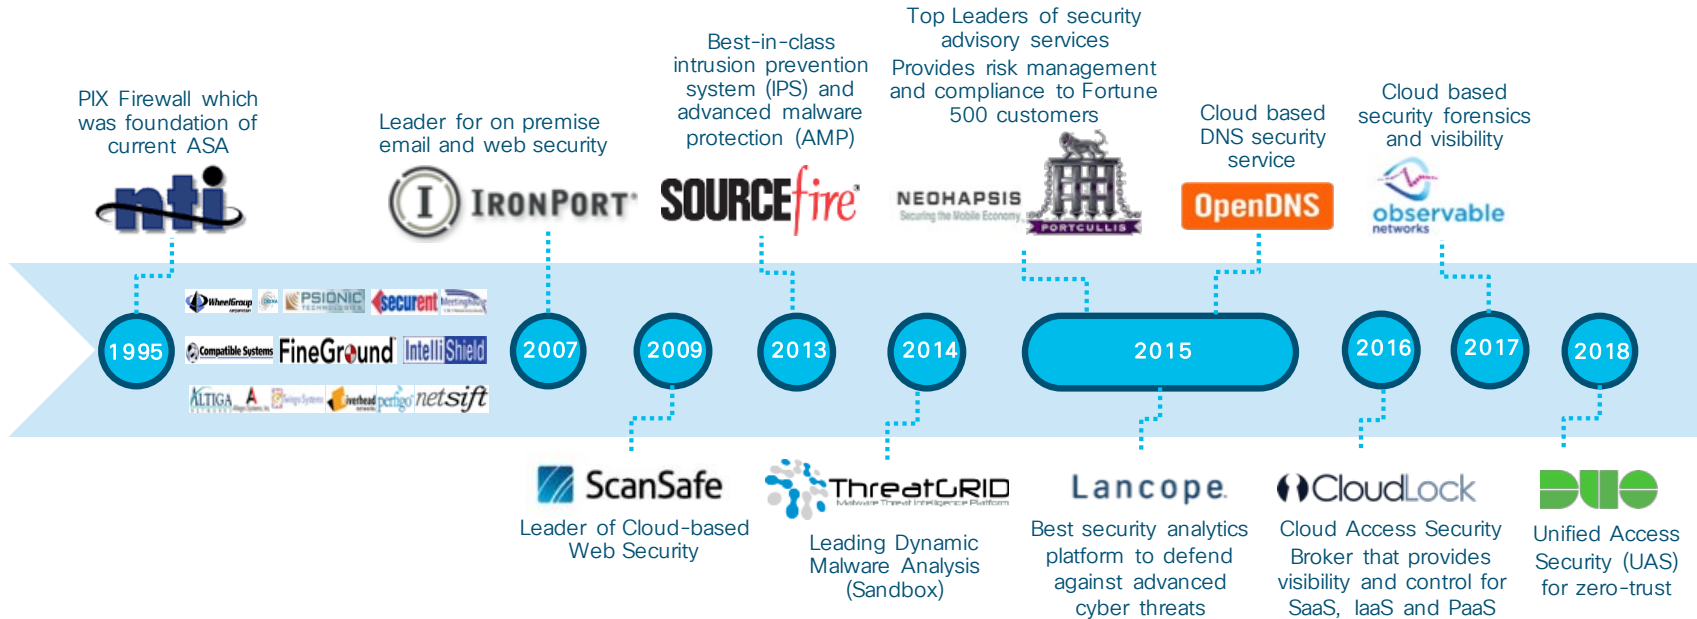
PIX Firewall which was foundation of current ASA

nti

Leader for on premise email and web security

IRONPORT

Best-in-class intrusion prevention system (IPS) and advanced malware protection (AMP)

SOURCEfire

Top Leaders of security advisory services
Provides risk management and compliance to Fortune 500 customers

NEOHAPSIS
Securing the Mobile Economy

PORTCULLIS

Cloud based DNS security service

OpenDNS

Cloud based security forensics and visibility

observable networks

WheelGroup PSIONIC securent Compatible Systems FineGround IntelliShield ALTIGA netsift

1995

2007

2009

2013

2014

2015

2016

2017

2018

ScanSafe

Leader of Cloud-based Web Security

ThreatGRID
Malware Threat Intelligence Platform

Leading Dynamic Malware Analysis (Sandbox)

Lancope

Best security analytics platform to defend against advanced cyber threats

CloudLock

Cloud Access Security Broker that provides visibility and control for SaaS, IaaS and PaaS

DUO

Unified Access Security (UAS) for zero-trust